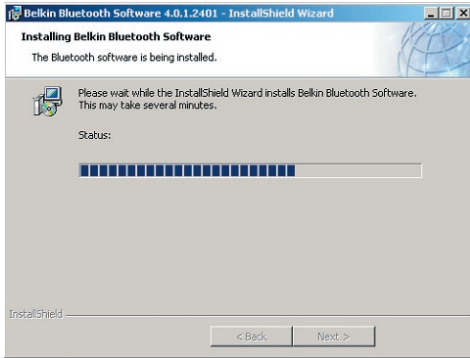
Belkin Bluetooth Software 4.0.1.2401 - InstallShield Wizard

Installing Belkin Bluetooth Software

The Bluetooth software is being installed.

Please wait while the InstallShield Wizard installs Belkin Bluetooth Software. This may take several minutes.

Status:

InstallShield

< Back

Next >